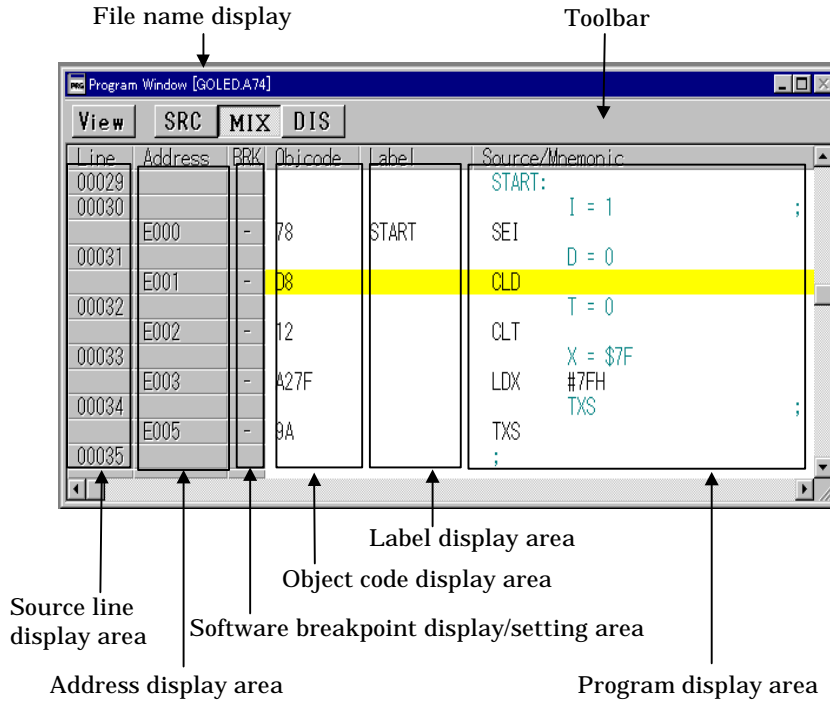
File name display

Toolbar

Program Window [GOLED.A74]

View SRC MIX DIS

| Line | Address | BRK | Objcode | Label | Source/Mnemonic |
|---|---|---|---|---|---|
| 00029 | | | | | START: |
| 00030 | | | | | I = 1 ; |
| | E000 | - | 78 | START | SEI |
| 00031 | | | | | D = 0 |
| | E001 | - | D8 | | CLD |
| 00032 | | | | | T = 0 |
| | E002 | - | 12 | | CLT |
| 00033 | | | | | X = $7F |
| | E003 | - | A27F | | LDX #7FH |
| 00034 | | | | | TXS ; |
| | E005 | - | 9A | | TXS |
| 00035 | | | | | ; |

Label display area

Object code display area

Source line display area

Software breakpoint display/setting area

Address display area

Program display area